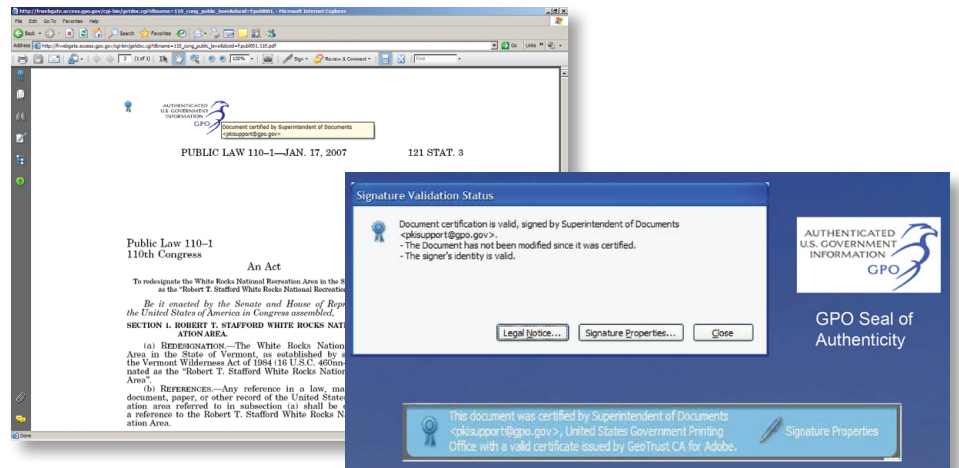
http://frwebgate.access.gpo.gov/cgi-bin/getdoc.cgi?dbname=110_cong_public_laws&docid=f:publ001. - Microsoft Internet Explorer

File Edit Go To Favorites Help

Back Search Favorites

Address http://frwebgate.access.gpo.gov/cgi-bin/getdoc.cgi?dbname=110_cong_public_laws&docid=f:publ001.110.pdf Go Links

3 (1 of 1) 136% Sign Review & Comment Find

AUTHENTICATED U.S. GOVERNMENT INFORMATION GPO

Document certified by Superintendent of Documents <pkisupport@gpo.gov>

PUBLIC LAW 110–1—JAN. 17, 2007 121 STAT. 3

Public Law 110–1
110th Congress

An Act

To redesignate the White Rocks National Recreation Area in the S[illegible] as the "Robert T. Stafford White Rocks National Recreatio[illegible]

Be it enacted by the Senate and House of Repr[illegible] the United States of America in Congress assembled,

SECTION 1. ROBERT T. STAFFORD WHITE ROCKS NATI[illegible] ATION AREA.

(a) REDESIGNATION.—The White Rocks Nation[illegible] Area in the State of Vermont, as established by s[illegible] the Vermont Wilderness Act of 1984 (16 U.S.C. 460nn-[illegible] nated as the "Robert T. Stafford White Rocks Nation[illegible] Area".

(b) REFERENCES.—Any reference in a law, ma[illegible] document, paper, or other record of the United State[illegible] ation area referred to in subsection (a) shall be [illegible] a reference to the Robert T. Stafford White Rocks N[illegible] ation Area.

Done

Signature Validation Status

Document certification is valid, signed by Superintendent of Documents <pkisupport@gpo.gov>.
- The Document has not been modified since it was certified.
- The signer's identity is valid.

Legal Notice... Signature Properties... Close

AUTHENTICATED U.S. GOVERNMENT INFORMATION GPO

GPO Seal of Authenticity

This document was certified by Superintendent of Documents <pkisupport@gpo.gov>, United States Government Printing Office with a valid certificate issued by GeoTrust CA for Adobe.

Signature Properties